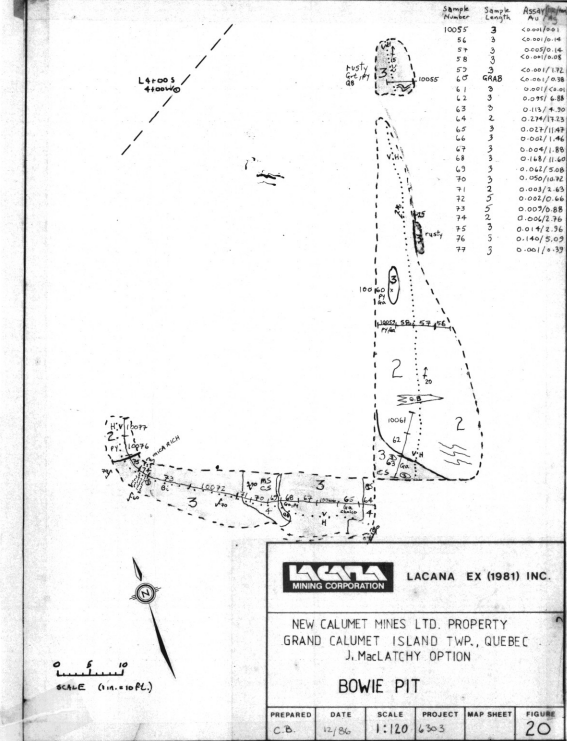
| Sample Number | Sample Length | ASSAY Au / Ag |
|---|---|---|
| 10055 | 3 | <0.001/0.01 |
| 56 | 3 | <0.001/0.14 |
| 57 | 3 | 0.005/0.14 |
| 58 | 3 | <0.001/0.08 |
| 59 | 3 | <0.001/1.72 |
| 60 | GRAB | <0.001/0.38 |
| 61 | 3 | 0.001/<0.01 |
| 62 | 3 | 0.095/6.88 |
| 63 | 3 | 0.113/4.30 |
| 64 | 2 | 0.274/17.23 |
| 65 | 3 | 0.027/11.47 |
| 66 | 3 | 0.001/1.46 |
| 67 | 3 | 0.004/1.88 |
| 68 | 3 | 0.168/11.60 |
| 69 | 3 | 0.062/5.08 |
| 70 | 3 | 0.050/10.92 |
| 71 | 2 | 0.003/2.63 |
| 72 | 5 | 0.002/0.66 |
| 73 | 5 | 0.003/0.88 |
| 74 | 2 | 0.006/2.76 |
| 75 | 3 | 0.014/2.36 |
| 76 | 3 | 0.140/5.09 |
| 77 | 3 | 0.001/0.39 |

L4+00S 4+00W

rusty Gt, Py QB

10055

3

V.H.

15

rusty

3

10060 Py Gn

10057 58 59 56

2

20

Q.B.

10061

62

2

V.H

3

3

2

H.V. 10077

10076

MCK ARCH

70 MS CS

3

68 67 10066 65

4

LACANA MINING CORPORATION

LACANA EX (1981) INC.

NEW CALUMET MINES LTD. PROPERTY
GRAND CALUMET ISLAND TWP., QUEBEC
J. MacLATCHY OPTION

BOWIE PIT

N

0 5 10
SCALE (1in. = 10 Ft.)

| PREPARED | DATE | SCALE | PROJECT | MAP SHEET | FIGURE |
|---|---|---|---|---|---|
| C.B. | 12/86 | 1:120 | 6303 | | 20 |